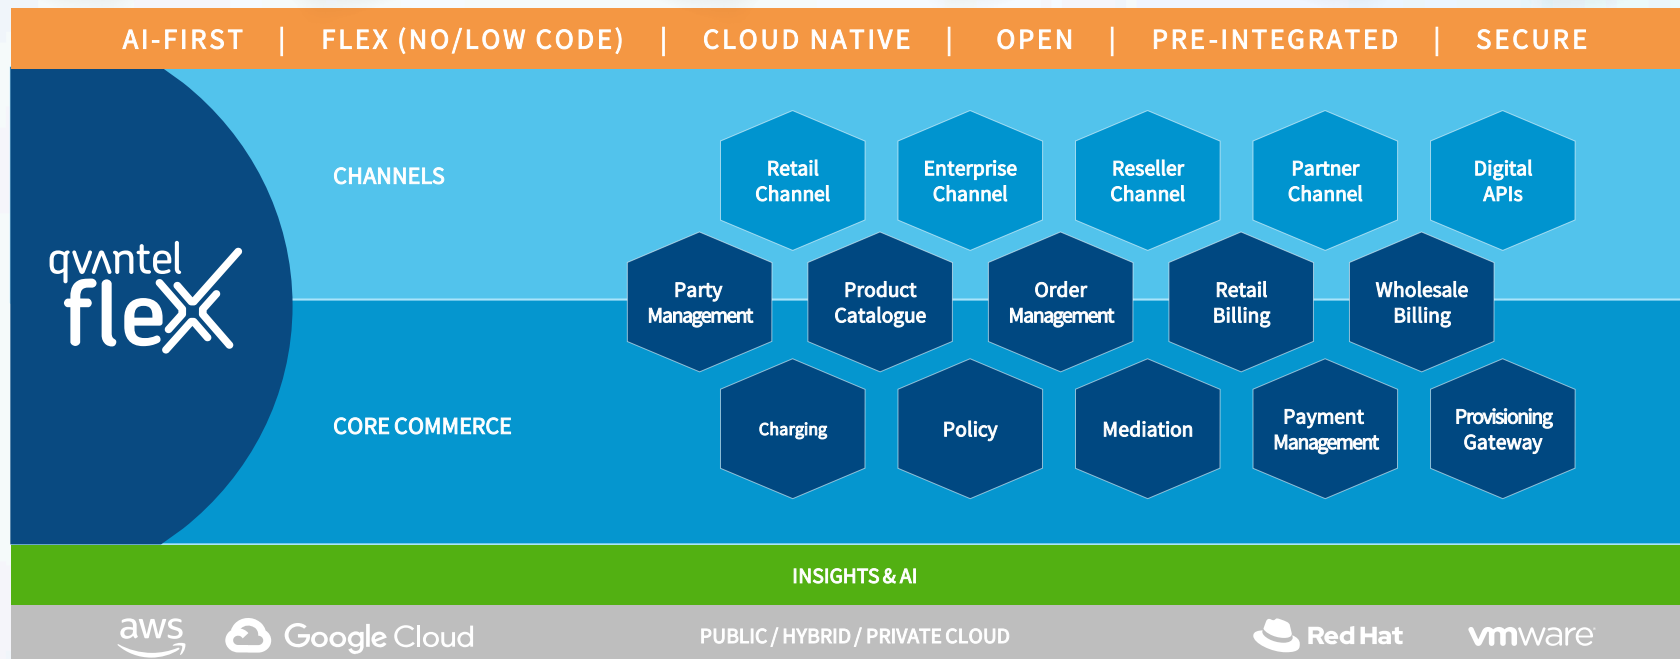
AI-FIRST | FLEX (NO/LOW CODE) | CLOUD NATIVE | OPEN | PRE-INTEGRATED | SECURE

qvantel flex

CHANNELS

Retail Channel
Enterprise Channel
Reseller Channel
Partner Channel
Digital APIs

Party Management
Product Catalogue
Order Management
Retail Billing
Wholesale Billing

CORE COMMERCE

Charging
Policy
Mediation
Payment Management
Provisioning Gateway

INSIGHTS & AI

aws
Google Cloud
PUBLIC / HYBRID / PRIVATE CLOUD
Red Hat
vmware